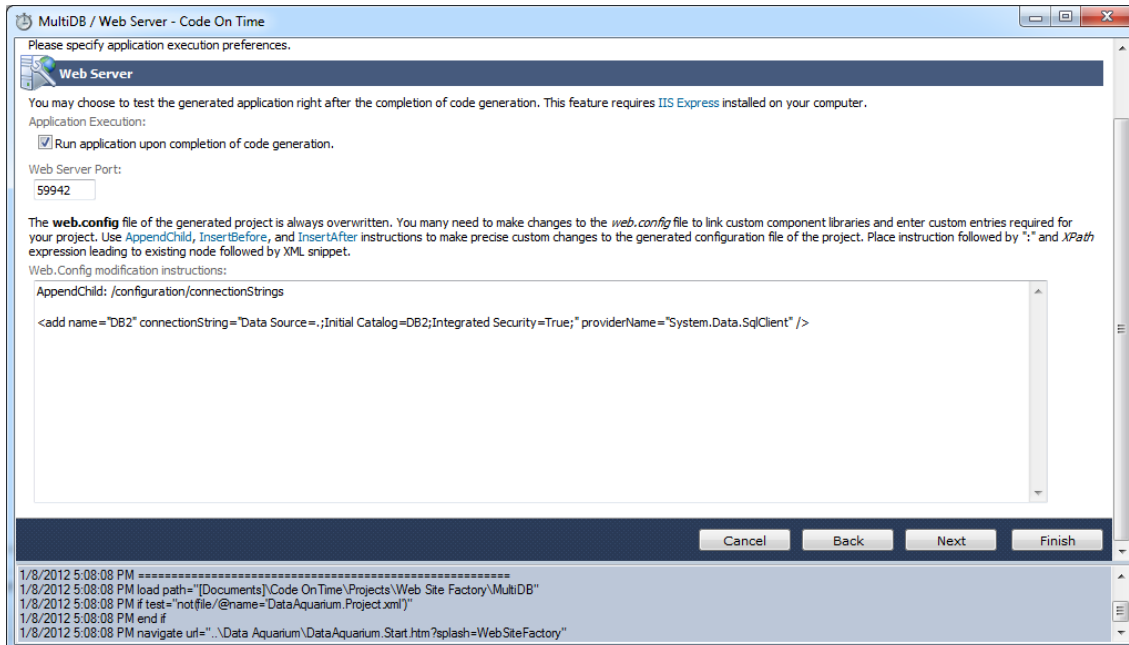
MultiDB / Web Server - Code On Time

Please specify application execution preferences.

Web Server

You may choose to test the generated application right after the completion of code generation. This feature requires IIS Express installed on your computer.

Application Execution:

Run application upon completion of code generation.

Web Server Port:

59942

The web.config file of the generated project is always overwritten. You many need to make changes to the web.config file to link custom component libraries and enter custom entries required for your project. Use AppendChild, InsertBefore, and InsertAfter instructions to make precise custom changes to the generated configuration file of the project. Place instruction followed by ":" and XPath expression leading to existing node followed by XML snippet.

Web.Config modification instructions:

AppendChild: /configuration/connectionStrings

<add name="DB2" connectionString="Data Source=.;Initial Catalog=DB2;Integrated Security=True;" providerName="System.Data.SqlClient" />

Cancel
Back
Next
Finish

1/8/2012 5:08:08 PM ================================================
1/8/2012 5:08:08 PM load path="[Documents]\Code OnTime\Projects\Web Site Factory\MultiDB"
1/8/2012 5:08:08 PM if test="not(file/@name='DataAquarium.Project.xml')"
1/8/2012 5:08:08 PM end if
1/8/2012 5:08:08 PM navigate url="..\Data Aquarium\DataAquarium.Start.htm?splash=WebSiteFactory"